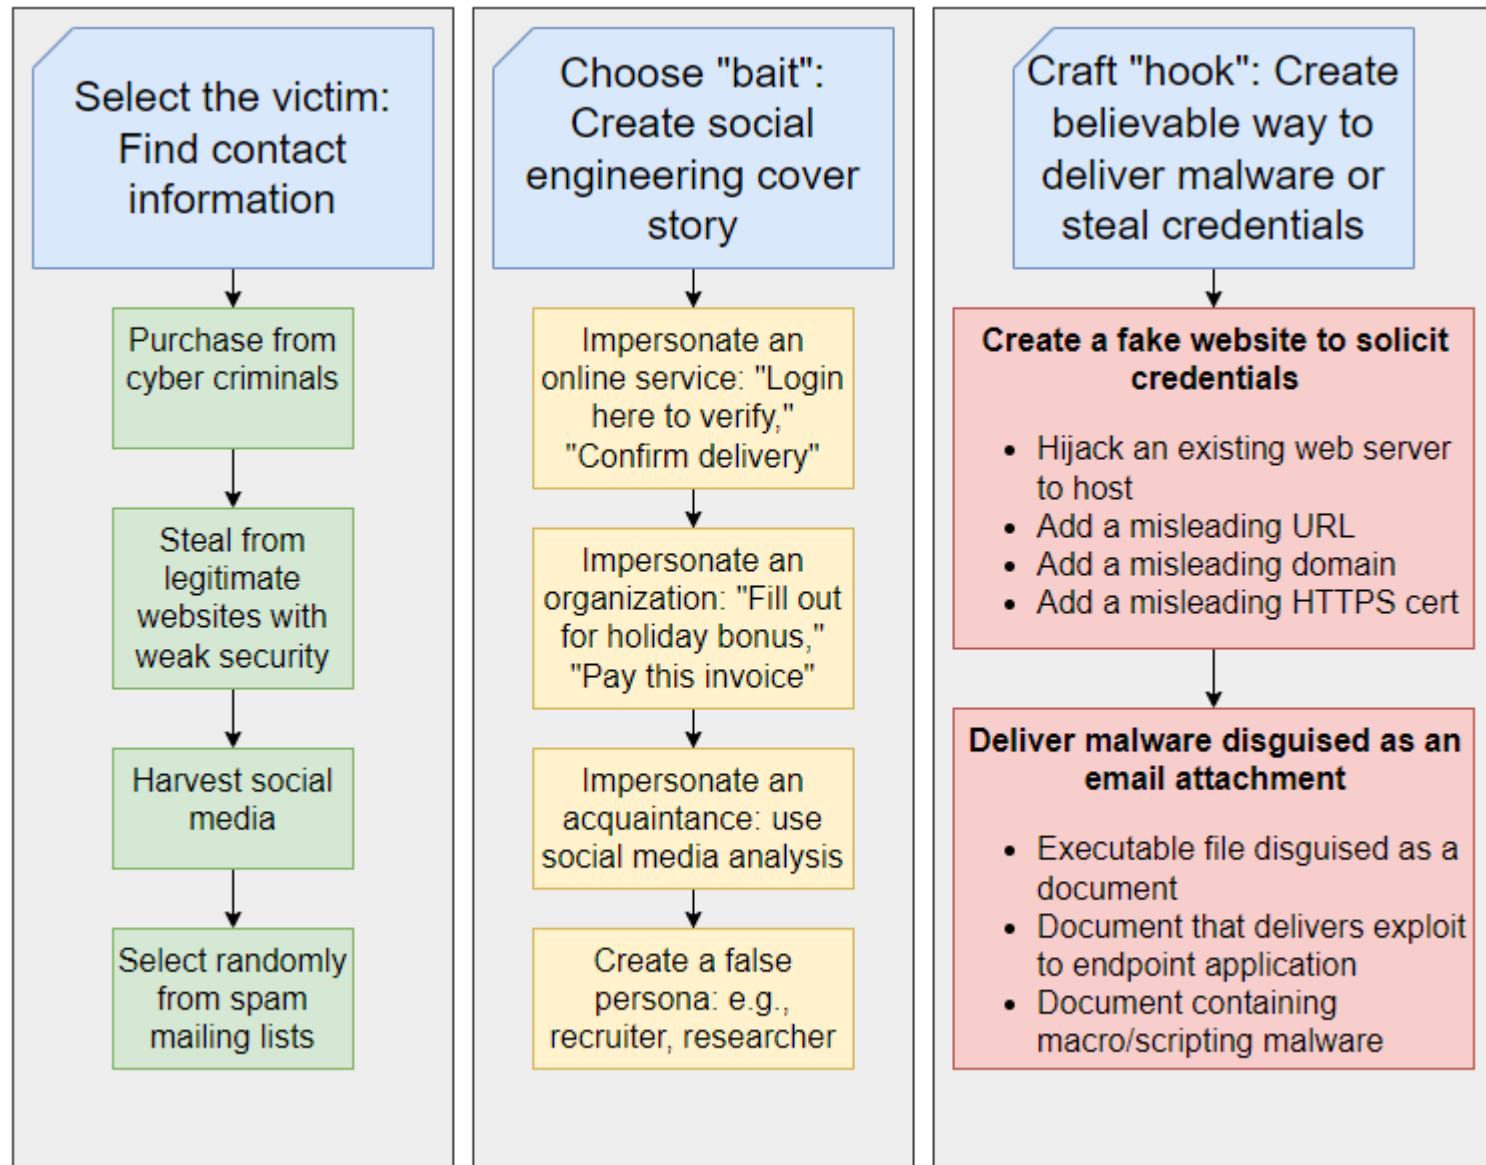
Select the victim: Find contact information

Purchase from cyber criminals

Steal from legitimate websites with weak security

Harvest social media

Select randomly from spam mailing lists

Choose "bait": Create social engineering cover story

Impersonate an online service: "Login here to verify," "Confirm delivery"

Impersonate an organization: "Fill out for holiday bonus," "Pay this invoice"

Impersonate an acquaintance: use social media analysis

Create a false persona: e.g., recruiter, researcher

Craft "hook": Create believable way to deliver malware or steal credentials

**Create a fake website to solicit credentials**

- Hijack an existing web server to host
- Add a misleading URL
- Add a misleading domain
- Add a misleading HTTPS cert

**Deliver malware disguised as an email attachment**

- Executable file disguised as a document
- Document that delivers exploit to endpoint application
- Document containing macro/scripting malware